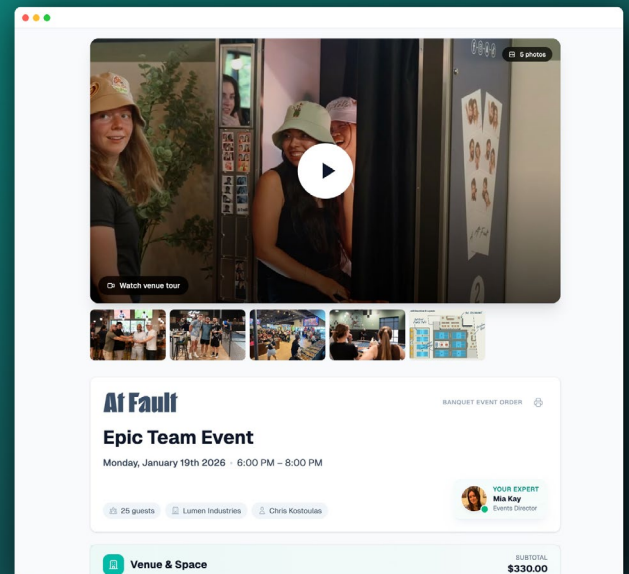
5 photos

Watch venue tour

At Fault

BANQUET EVENT ORDER

Epic Team Event

Monday, January 19th 2026 · 6:00 PM – 8:00 PM

25 guests

Lumen Industries

Chris Kostoulas

YOUR EXPERT
Mia Kay
Events Director

Venue & Space

SUBTOTAL
$330.00